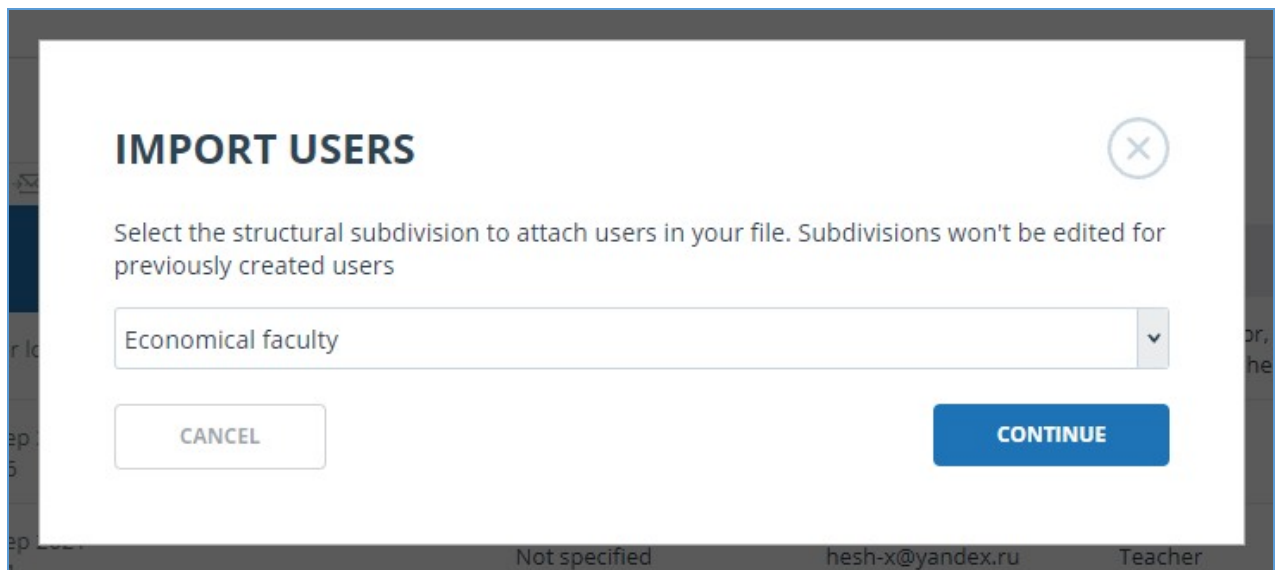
IMPORT USERS

Select the structural subdivision to attach users in your file. Subdivisions won't be edited for previously created users

Economical faculty

CANCEL

CONTINUE

r lo

ep
5

ep 2021

or,
he

Not specified

hesh-x@yandex.ru

Teacher